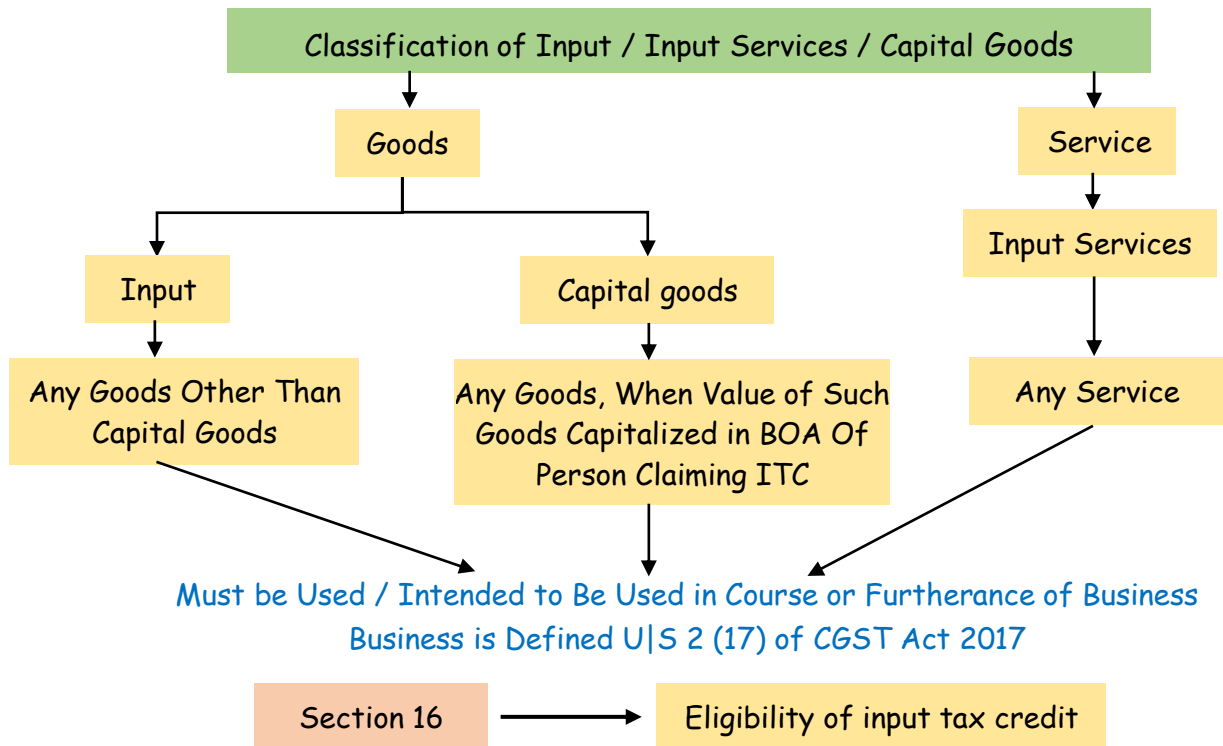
Classification of Input / Input Services / Capital Goods

Goods

Service

Input

Capital goods

Input Services

Any Goods Other Than Capital Goods

Any Goods, When Value of Such Goods Capitalized in BOA Of Person Claiming ITC

Any Service

Must be Used / Intended to Be Used in Course or Furtherance of Business
Business is Defined U|S 2 (17) of CGST Act 2017

Section 16

Eligibility of input tax credit